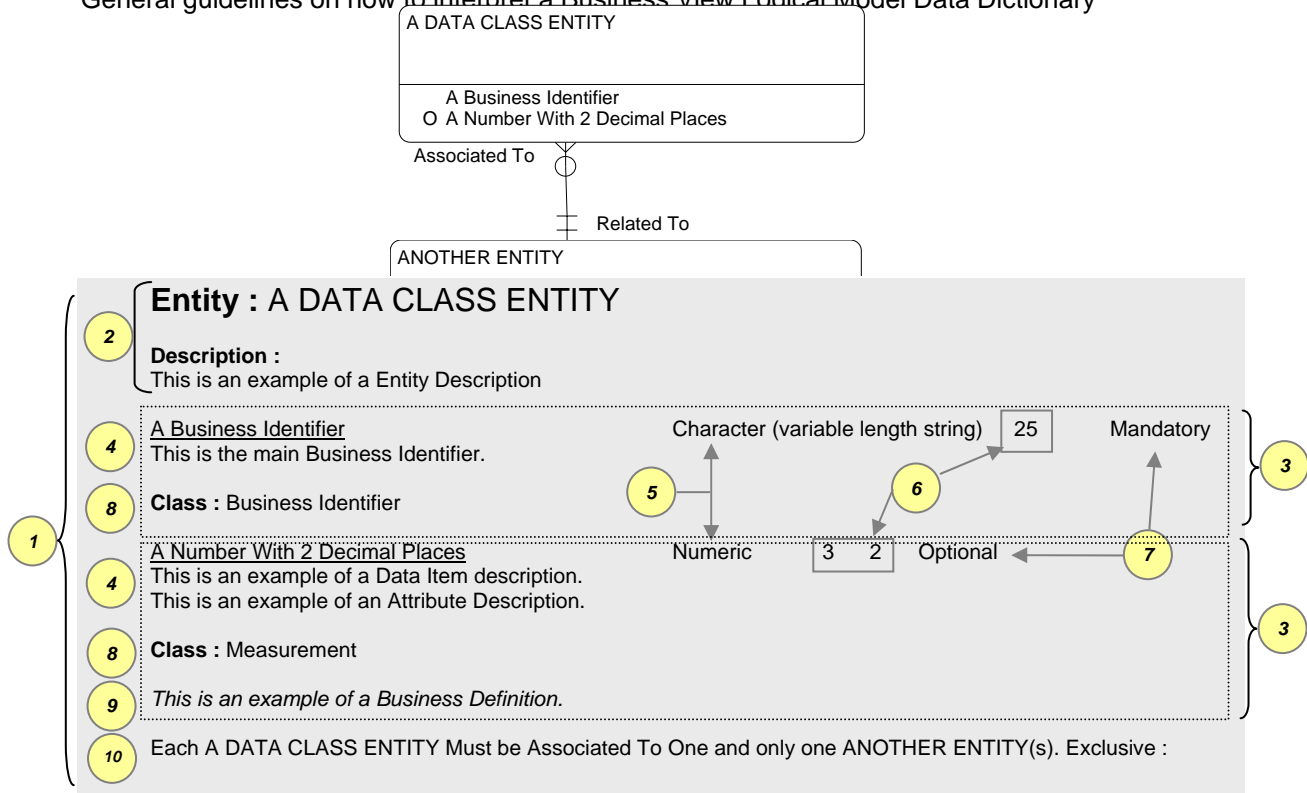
General guidelines on how to interpret a Business View Logical Model Data Dictionary

A DATA CLASS ENTITY

A Business Identifier
O A Number With 2 Decimal Places

Associated To

Related To

ANOTHER ENTITY

2
Entity : A DATA CLASS ENTITY

Description :
This is an example of a Entity Description

4
A Business Identifier
This is the main Business Identifier.

Character (variable length string) 25 Mandatory

3

8
Class : Business Identifier

5

6

1

4
A Number With 2 Decimal Places
This is an example of a Data Item description.
This is an example of an Attribute Description.

Numeric 3 2 Optional

7

3

8
Class : Measurement

9
This is an example of a Business Definition.

10
Each A DATA CLASS ENTITY Must be Associated To One and only one ANOTHER ENTITY(s). Exclusive :